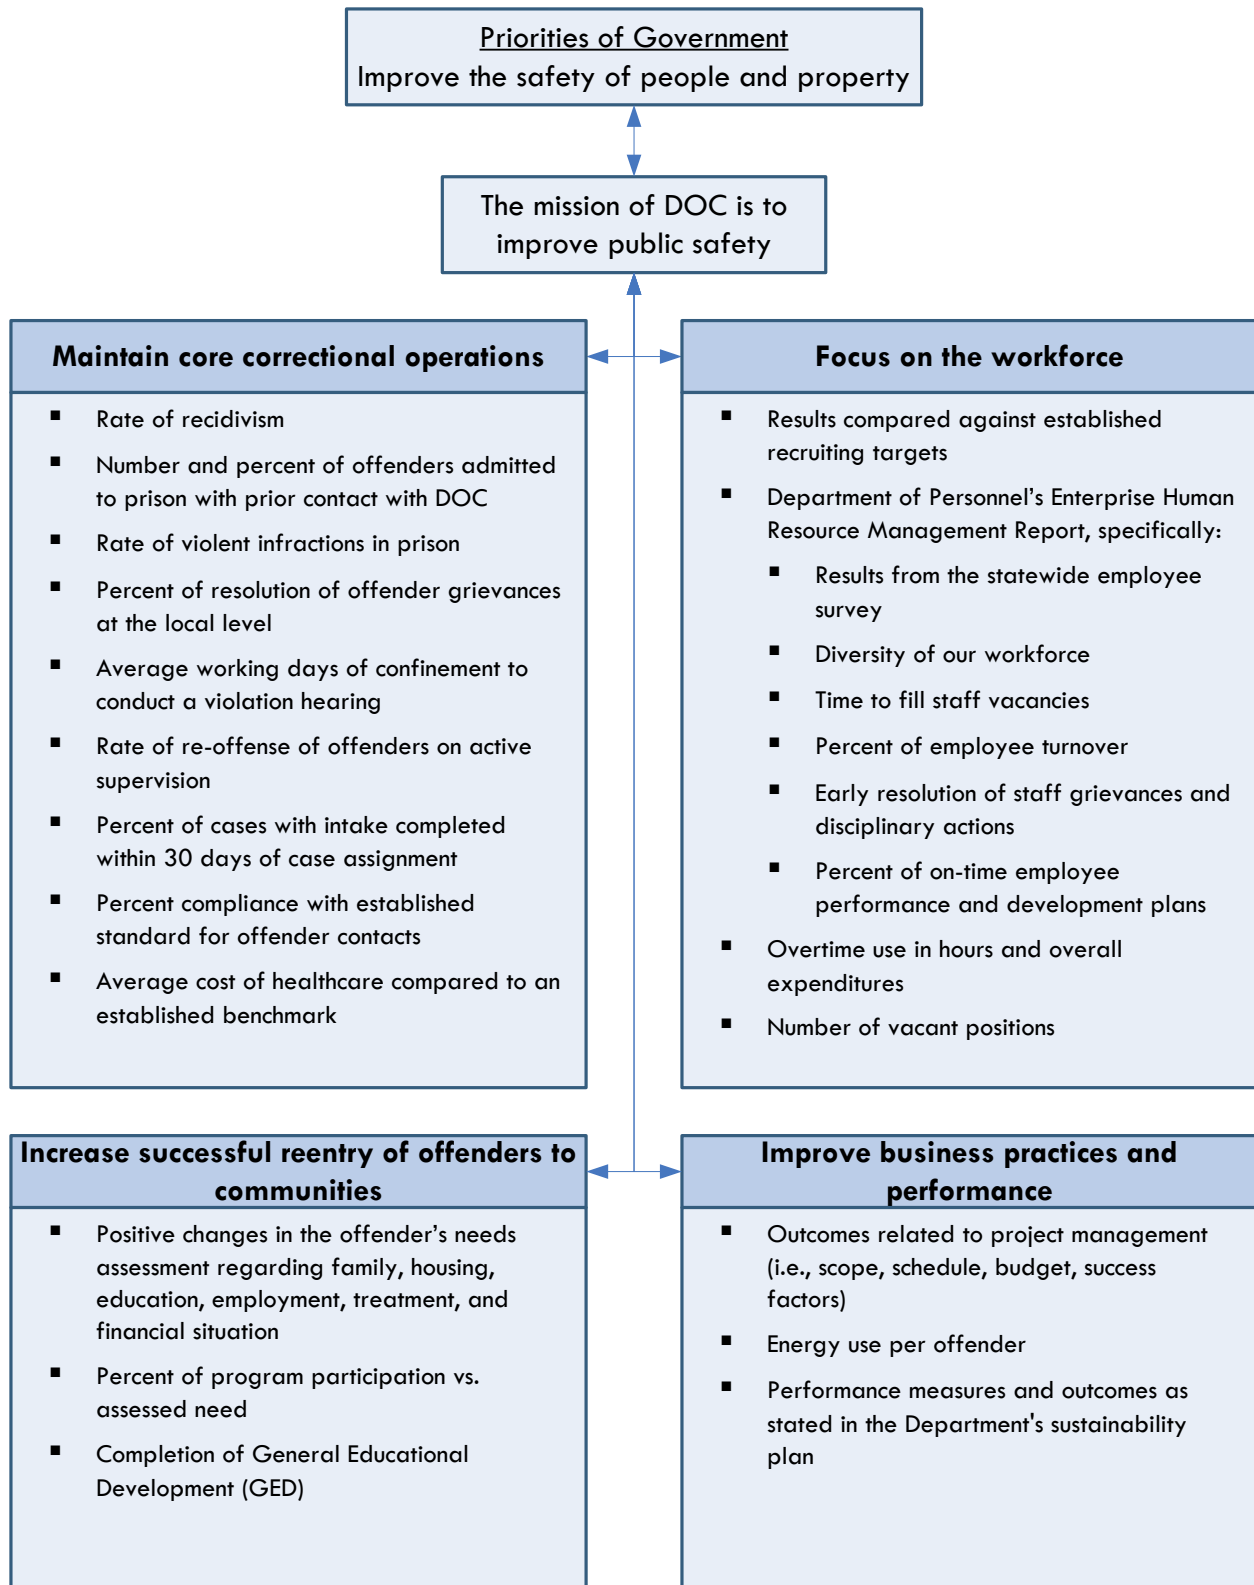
Priorities of Government
Improve the safety of people and property

The mission of DOC is to improve public safety

Maintain core correctional operations

- Rate of recidivism
- Number and percent of offenders admitted to prison with prior contact with DOC
- Rate of violent infractions in prison
- Percent of resolution of offender grievances at the local level
- Average working days of confinement to conduct a violation hearing
- Rate of re-offense of offenders on active supervision
- Percent of cases with intake completed within 30 days of case assignment
- Percent compliance with established standard for offender contacts
- Average cost of healthcare compared to an established benchmark

Focus on the workforce

- Results compared against established recruiting targets
- Department of Personnel's Enterprise Human Resource Management Report, specifically:
  - Results from the statewide employee survey
  - Diversity of our workforce
  - Time to fill staff vacancies
  - Percent of employee turnover
  - Early resolution of staff grievances and disciplinary actions
  - Percent of on-time employee performance and development plans
- Overtime use in hours and overall expenditures
- Number of vacant positions

Increase successful reentry of offenders to communities

- Positive changes in the offender's needs assessment regarding family, housing, education, employment, treatment, and financial situation
- Percent of program participation vs. assessed need
- Completion of General Educational Development (GED)

Improve business practices and performance

- Outcomes related to project management (i.e., scope, schedule, budget, success factors)
- Energy use per offender
- Performance measures and outcomes as stated in the Department's sustainability plan